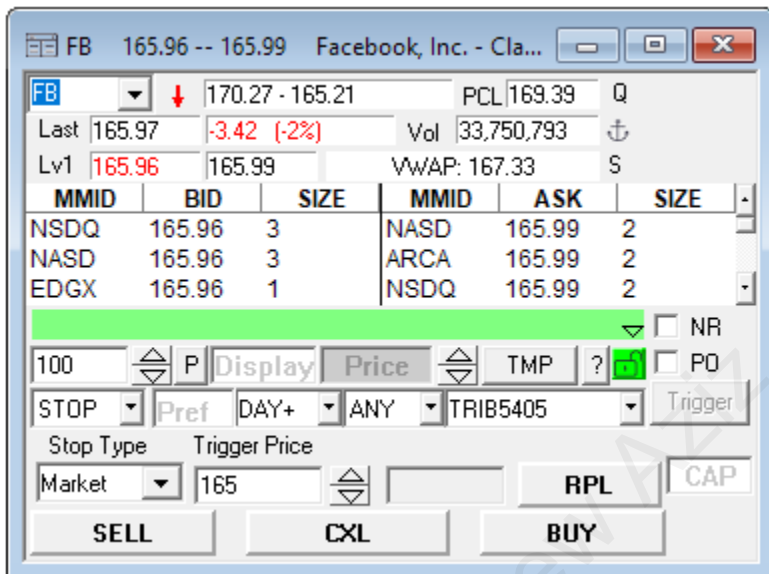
FB 165.96 -- 165.99 Facebook, Inc. - Cla...

FB 170.27 - 165.21 PCL 169.39 Q

Last 165.97 -3.42 (-2%) Vol 33,750,793

Lv1 165.96 165.99 VWAP: 167.33 S

| MMID | BID | SIZE | MMID | ASK | SIZE |
|---|---|---|---|---|---|
| NSDQ | 165.96 | 3 | NASD | 165.99 | 2 |
| NASD | 165.96 | 3 | ARCA | 165.99 | 2 |
| EDGX | 165.96 | 1 | NSDQ | 165.99 | 2 |

NR

100 P Display Price TMP ? PO

STOP Pref DAY+ ANY TRIB5405 Trigger

Stop Type Trigger Price

Market 165 RPL CAP

SELL CXL BUY